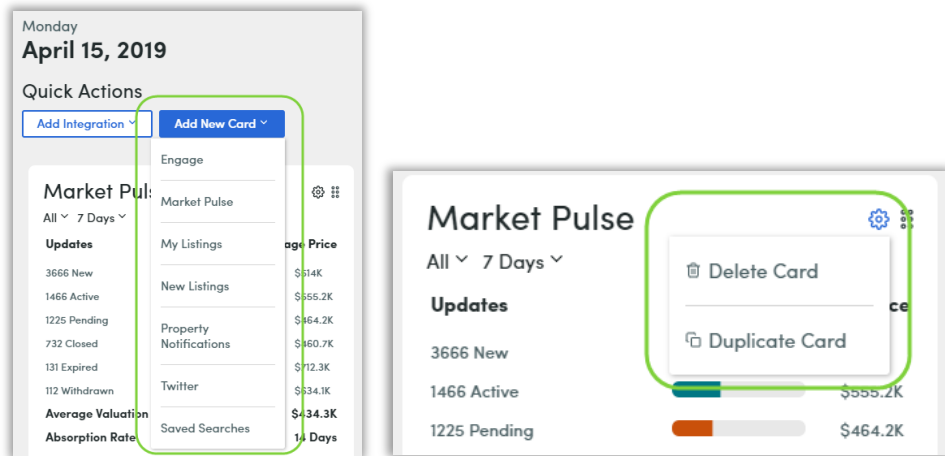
Monday
April 15, 2019

Quick Actions

Add Integration
Add New Card

Engage
Market Pulse
My Listings
New Listings
Property Notifications
Twitter
Saved Searches

Market Puls
All 7 Days

| Updates | age Price |
|---|---|
| 3666 New | $514K |
| 1466 Active | $555.2K |
| 1225 Pending | $464.2K |
| 732 Closed | $460.7K |
| 131 Expired | $712.3K |
| 112 Withdrawn | $634.1K |
| Average Valuation | $434.3K |
| Absorption Rate | 14 Days |

Market Pulse
All 7 Days

Delete Card
Duplicate Card

| Updates | ce |
|---|---|
| 3666 New | |
| 1466 Active | $555.2K |
| 1225 Pending | $464.2K |